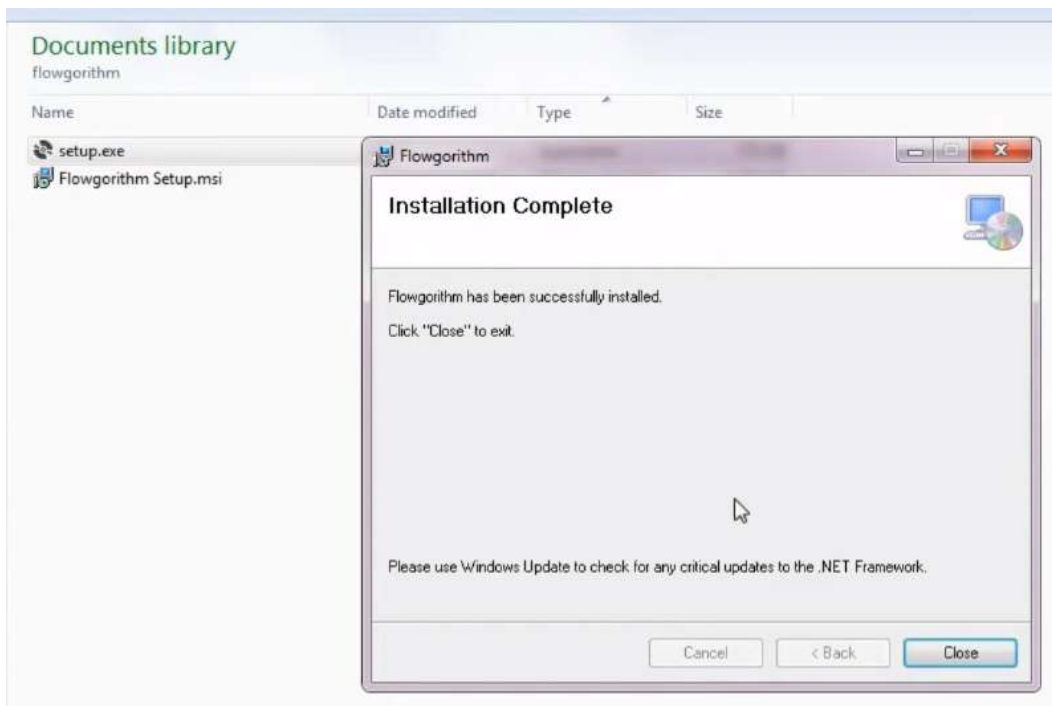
Documents library
flowgorithm

| Name | Date modified | Type | Size |
|---|---|---|---|
| setup.exe | | | |
| Flowgorithm Setup.msi | | | |

Flowgorithm

Installation Complete

Flowgorithm has been successfully installed.

Click "Close" to exit.

Please use Windows Update to check for any critical updates to the .NET Framework.

Cancel
< Back
Close